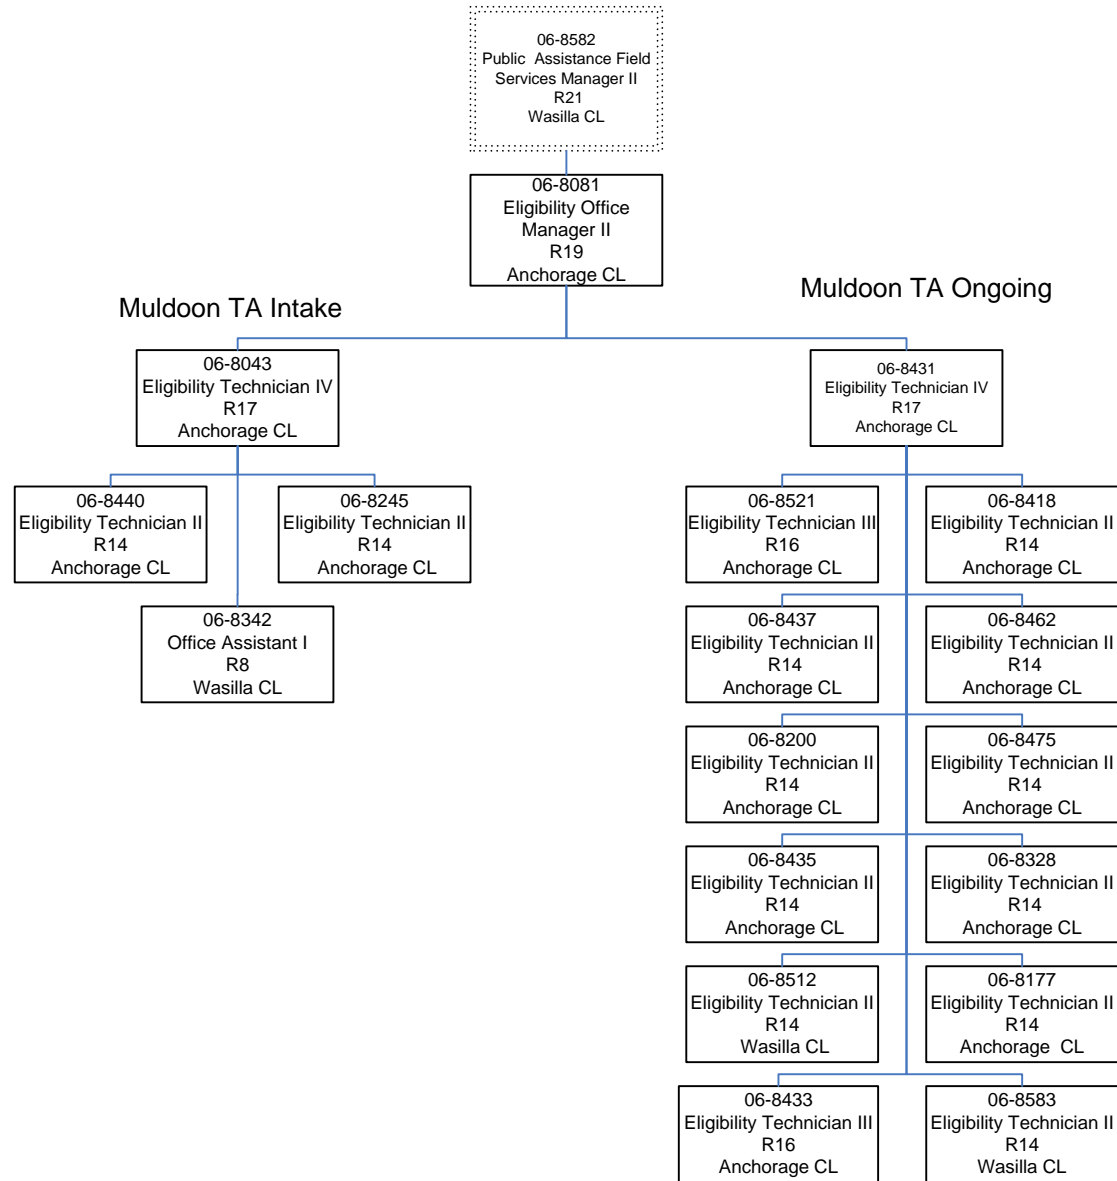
06-8582
Public Assistance Field Services Manager II
R21
Wasilla CL

06-8081
Eligibility Office Manager II
R19
Anchorage CL

Muldoon TA Intake

Muldoon TA Ongoing

06-8043
Eligibility Technician IV
R17
Anchorage CL

06-8440
Eligibility Technician II
R14
Anchorage CL

06-8245
Eligibility Technician II
R14
Anchorage CL

06-8342
Office Assistant I
R8
Wasilla CL

06-8431
Eligibility Technician IV
R17
Anchorage CL

06-8521
Eligibility Technician III
R16
Anchorage CL

06-8418
Eligibility Technician II
R14
Anchorage CL

06-8437
Eligibility Technician II
R14
Anchorage CL

06-8462
Eligibility Technician II
R14
Anchorage CL

06-8200
Eligibility Technician II
R14
Anchorage CL

06-8475
Eligibility Technician II
R14
Anchorage CL

06-8435
Eligibility Technician II
R14
Anchorage CL

06-8328
Eligibility Technician II
R14
Anchorage CL

06-8512
Eligibility Technician II
R14
Wasilla CL

06-8177
Eligibility Technician II
R14
Anchorage CL

06-8433
Eligibility Technician III
R16
Anchorage CL

06-8583
Eligibility Technician II
R14
Wasilla CL